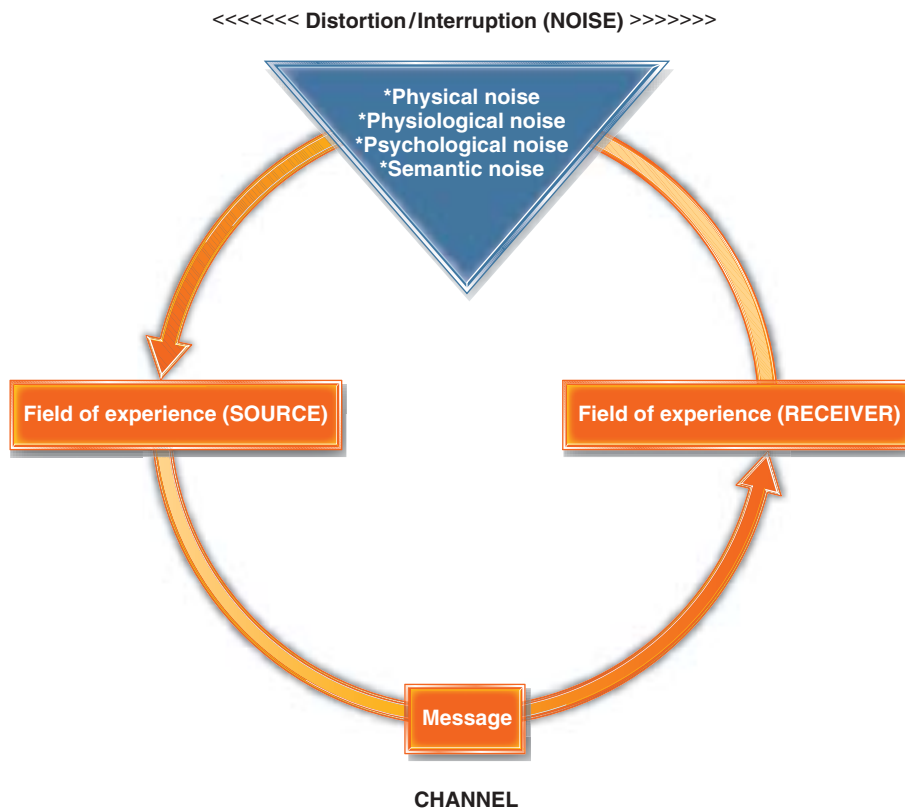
<<<<<<< Distortion/Interruption (NOISE) >>>>>>>

*Physical noise
*Physiological noise
*Psychological noise
*Semantic noise

Field of experience (SOURCE)

Field of experience (RECEIVER)

Message

CHANNEL